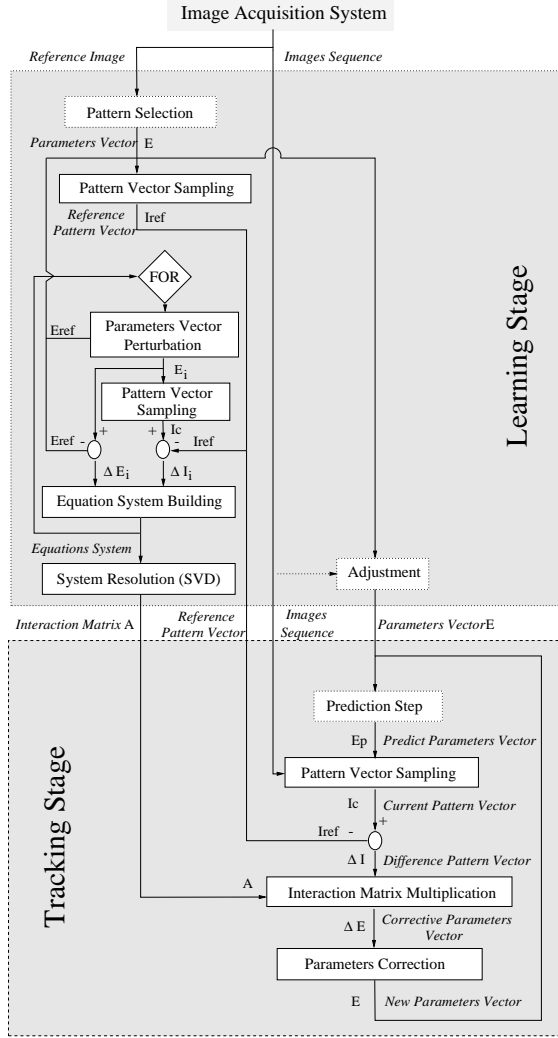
Image Acquisition System

Reference Image

Images Sequence

Pattern Selection

Parameters Vector E

Pattern Vector Sampling

Reference Pattern Vector

Iref

FOR

Eref

Parameters Vector Perturbation

$E_i$

Pattern Vector Sampling

Ic

Eref -

+

+

-

Iref

$\Delta E_i$

$\Delta I_i$

Equation System Building

Equations System

System Resolution (SVD)

Adjustment

Learning Stage

Interaction Matrix A

Reference Pattern Vector

Images Sequence

Parameters VectorE

Prediction Step

Ep

Predict Parameters Vector

Pattern Vector Sampling

Ic

Current Pattern Vector

+

Iref -

$\Delta$ I

Difference Pattern Vector

A

Interaction Matrix Multiplication

$\Delta$ E

Corrective Parameters Vector

Parameters Correction

E

New Parameters Vector

Tracking Stage